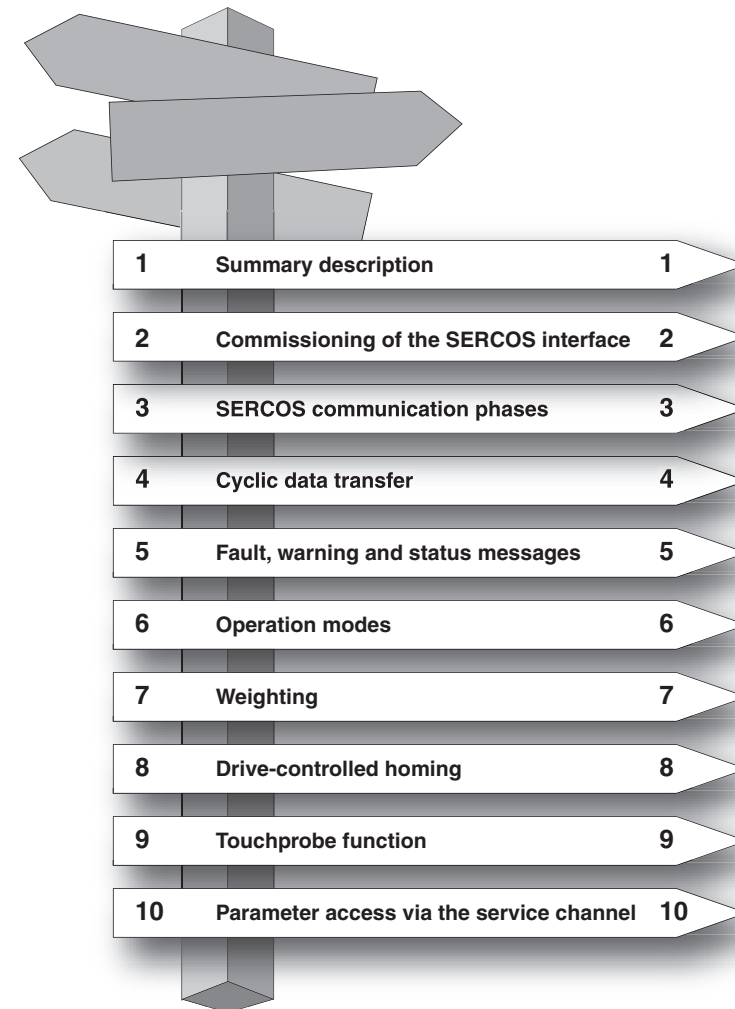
1 Summary description 1

2 Commissioning of the SERCOS interface 2

3 SERCOS communication phases 3

4 Cyclic data transfer 4

5 Fault, warning and status messages 5

6 Operation modes 6

7 Weighting 7

8 Drive-controlled homing 8

9 Touchprobe function 9

10 Parameter access via the service channel 10